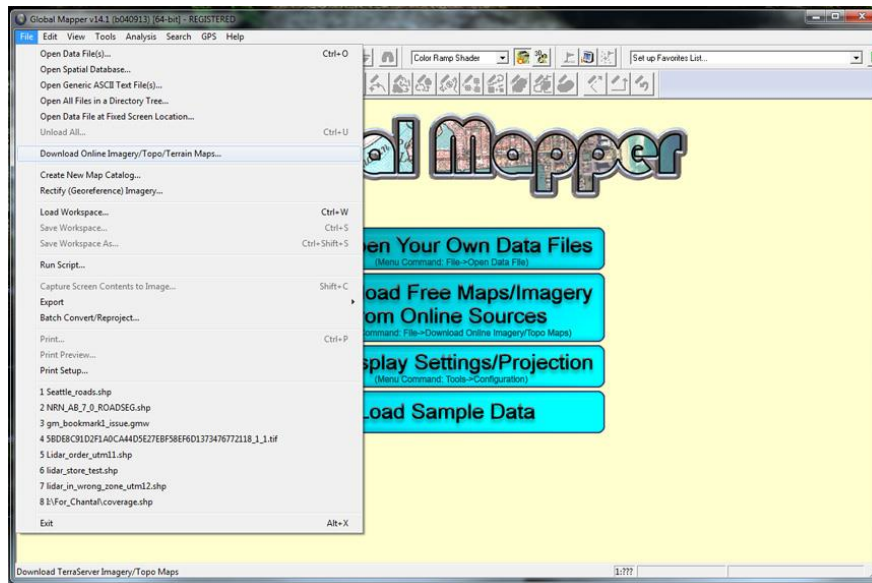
Global Mapper v14.1 (b040913) [64-bit] - REGISTERED

File Edit View Tools Analysis Search GPS Help

Color Ramp Shader

Set up Favorites List...

Open Data File(s)... Ctrl+O
Open Spatial Database...
Open Generic ASCII Text File(s)...
Open All Files in a Directory Tree...
Open Data File at Fixed Screen Location...
Unload All... Ctrl+U
Download Online Imagery/Topo/Terrain Maps...
Create New Map Catalog...
Rectify (Georeference) Imagery...
Load Workspace... Ctrl+W
Save Workspace... Ctrl+S
Save Workspace As... Ctrl+Shift+S
Run Script...
Capture Screen Contents to Image... Shift+C
Export
Batch Convert/Reproject...
Print... Ctrl+P
Print Preview...
Print Setup...
1 Seattle_roads.shp
2 NRN_AB_7_0_ROADSEG.shp
3 gm_bookmark1_issue.gmw
4 5BDE8C91D2F1A0CA44D5E27EBF58EF6D1373476772118_1_1.tif
5 Lidar_order_utm11.shp
6 lidar_store_test.shp
7 lidar_in_wrong_zone_utm12.shp
8 I:\For_Chantal\coverage.shp
Exit Alt+X

al Mapper

pen Your Own Data Files
(Menu Command: File->Open Data File)

oad Free Maps/Imagery
om Online Sources
ommand: File->Download Online Imagery/Topo Maps)

splay Settings/Projection
(Menu Command: Tools->Configuration)

Load Sample Data

Download TerraServer Imagery/Topo Maps
1:???